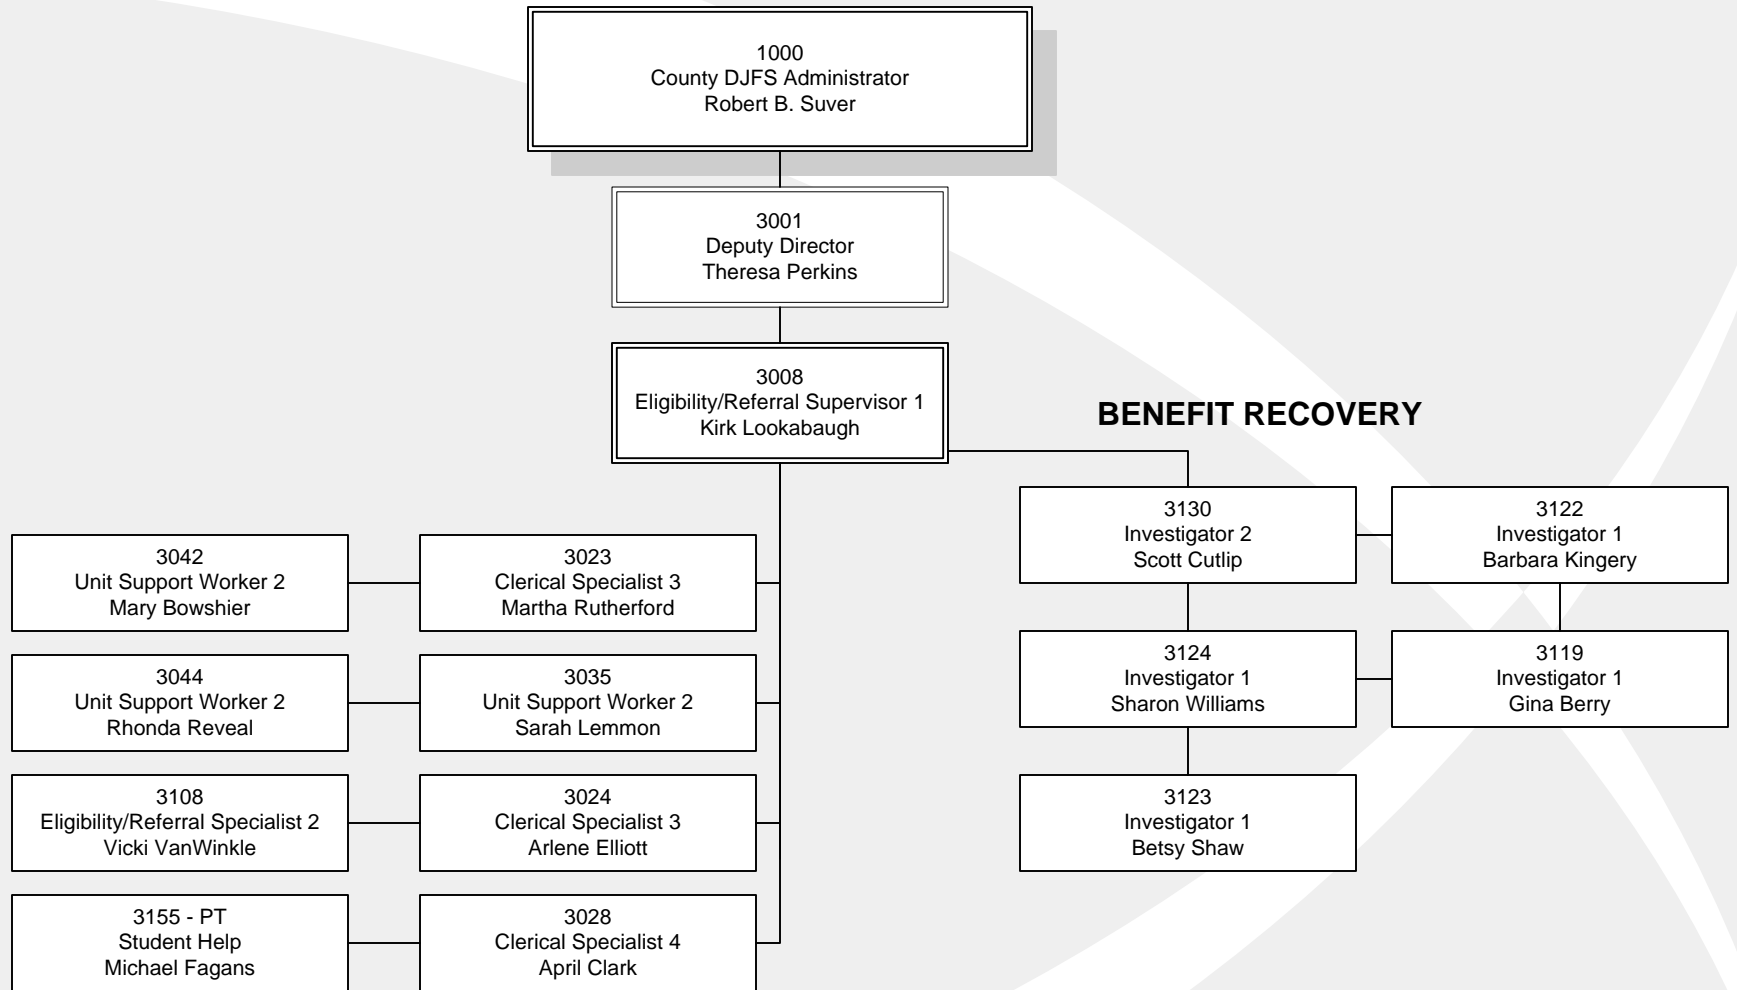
1000
County DJFS Administrator
Robert B. Suver

3001
Deputy Director
Theresa Perkins

3008
Eligibility/Referral Supervisor 1
Kirk Lookabaugh

3042
Unit Support Worker 2
Mary Bowshier

3023
Clerical Specialist 3
Martha Rutherford

3044
Unit Support Worker 2
Rhonda Reveal

3035
Unit Support Worker 2
Sarah Lemmon

3108
Eligibility/Referral Specialist 2
Vicki VanWinkle

3024
Clerical Specialist 3
Arlene Elliott

3155 - PT
Student Help
Michael Fagans

3028
Clerical Specialist 4
April Clark

BENEFIT RECOVERY

3130
Investigator 2
Scott Cutlip

3122
Investigator 1
Barbara Kingery

3124
Investigator 1
Sharon Williams

3119
Investigator 1
Gina Berry

3123
Investigator 1
Betsy Shaw